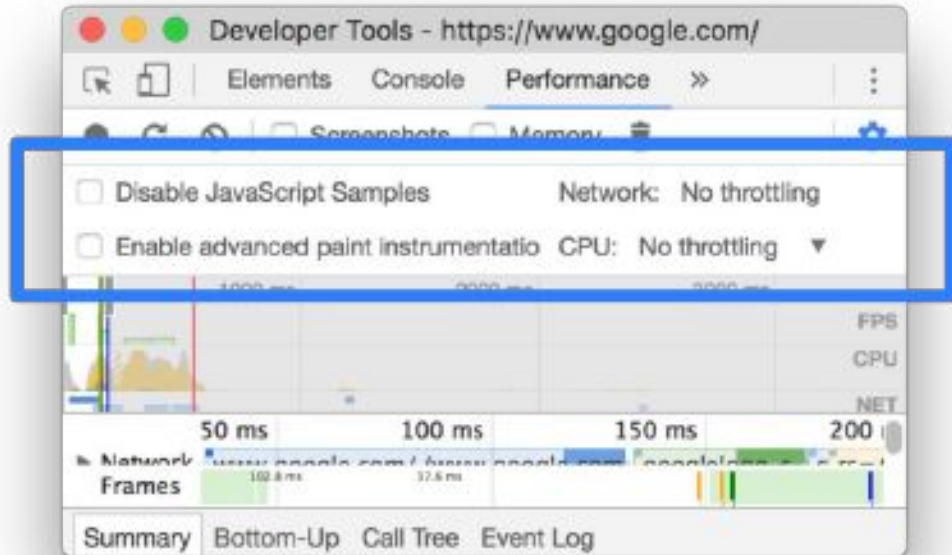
Developer Tools - https://www.google.com/

Elements Console Performance »

Screenshots Memory

Disable JavaScript Samples

Network: No throttling

Enable advanced paint instrumentatio

CPU: No throttling ▼

1000 ms 2000 ms 3000 ms

FPS

CPU

NET

50 ms 100 ms 150 ms 200

Network www.google.com/ (www.google.com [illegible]

Frames 102.8 ms 37.6 ms

Summary Bottom-Up Call Tree Event Log